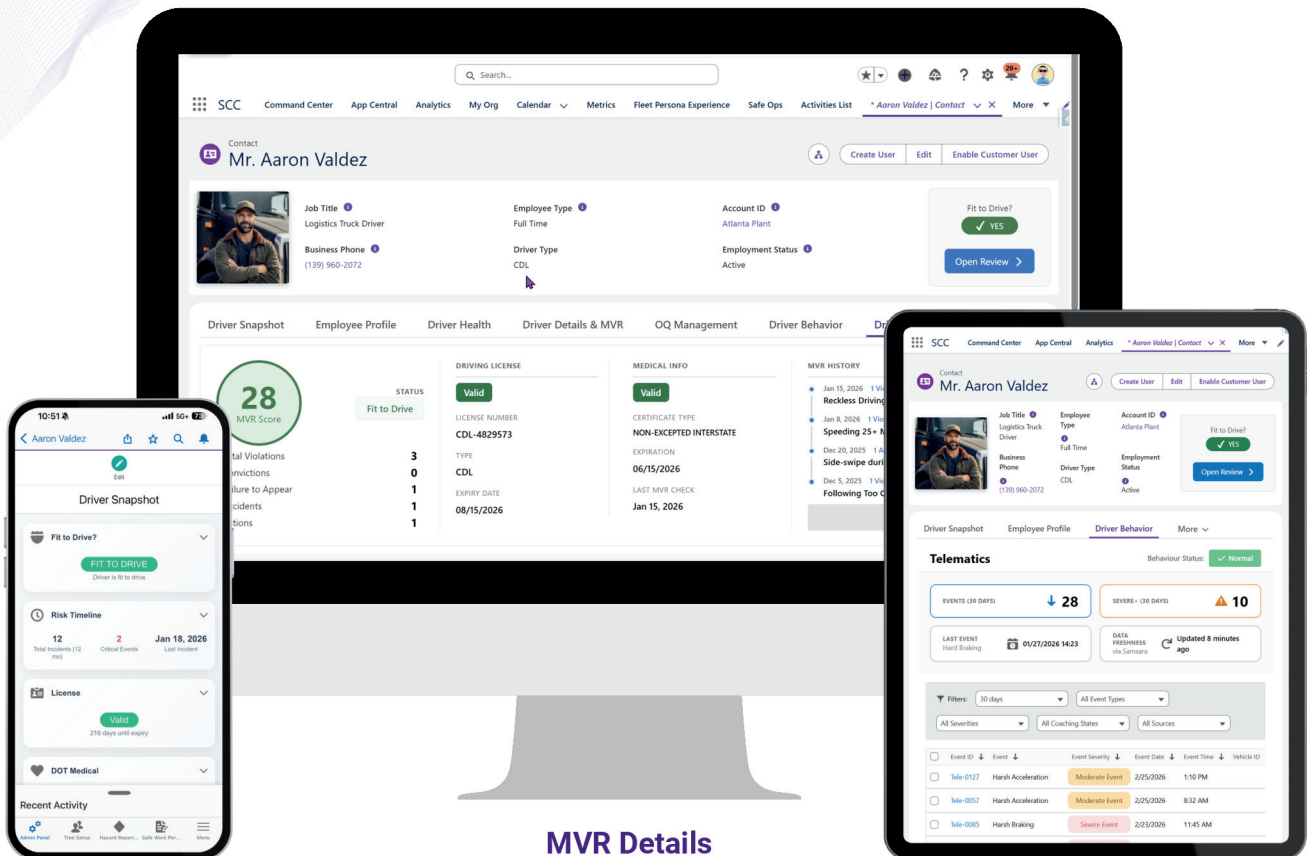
Search...

SCC Command Center App Central Analytics My Org Calendar Metrics Fleet Persona Experience Safe Ops Activities List * Aaron Valdez | Contact More

Contact
Mr. Aaron Valdez

Create User Edit Enable Customer User

Job Title
Logistics Truck Driver

Employee Type
Full Time

Account ID
Atlanta Plant

Fit to Drive?
YES

Business Phone
(139) 960-2072

Driver Type
CDL

Employment Status
Active

Open Review

Driver Snapshot Employee Profile Driver Health Driver Details & MVR OQ Management Driver Behavior Dr

28
MVR Score

STATUS
Fit to Drive

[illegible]tal Violations 3
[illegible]nvictions 0
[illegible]ilure to Appear 1
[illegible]cidents 1
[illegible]tions 1

DRIVING LICENSE
Valid
LICENSE NUMBER
CDL-4829573
TYPE
CDL
EXPIRY DATE
08/15/2026

MEDICAL INFO
Valid
CERTIFICATE TYPE
NON-EXCEPTED INTERSTATE
EXPIRATION
06/15/2026
LAST MVR CHECK
Jan 15, 2026

MVR HISTORY
Jan 15, 2026 1 Vi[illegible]
Reckless Driving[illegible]
Jan 8, 2026 1 Vi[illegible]
Speeding 25+ M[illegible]
Dec 20, 2025 1 A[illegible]
Side-swipe duri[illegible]
Dec 5, 2025 1 Vi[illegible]
Following Too C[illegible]

10:51 50+
Aaron Valdez
Edit
Driver Snapshot

Fit to Drive?
FIT TO DRIVE
Driver is fit to drive

Risk Timeline
12 Total Incidents (12 mo)
2 Critical Events
Jan 18, 2026 Last Incident

License
Valid
216 days until expiry

DOT Medical

Recent Activity

Admin Panel Tree Setup Hazard Report... Safe Work Per... Menu

SCC Command Center App Central Analytics * Aaron Valdez | Contact More

Contact
Mr. Aaron Valdez

Create User Edit Enable Customer User

Job Title
Logistics Truck Driver
Employee Type
Full Time
Account ID
Atlanta Plant
Fit to Drive?
YES
Business Phone
(139) 960-2072
Driver Type
CDL
Employment Status
Active
Open Review

Driver Snapshot Employee Profile Driver Behavior More

Telematics
Behaviour Status: Normal

EVENTS (30 DAYS) 28
SEVERE+ (30 DAYS) 10

LAST EVENT
Hard Braking
01/27/2026 14:23

DATA FRESHNESS via Samsara
Updated 8 minutes ago

Filters: 30 days All Event Types
All Severities All Coaching States All Sources

| Event ID | Event | Event Severity | Event Date | Event Time | Vehicle ID |
|---|---|---|---|---|---|
| Tele-0127 | Harsh Acceleration | Moderate Event | 2/25/2026 | 1:10 PM | |
| Tele-0057 | Harsh Acceleration | Moderate Event | 2/25/2026 | 8:32 AM | |
| Tele-0085 | Harsh Braking | Severe Event | 2/23/2026 | 11:45 AM | |

MVR Details